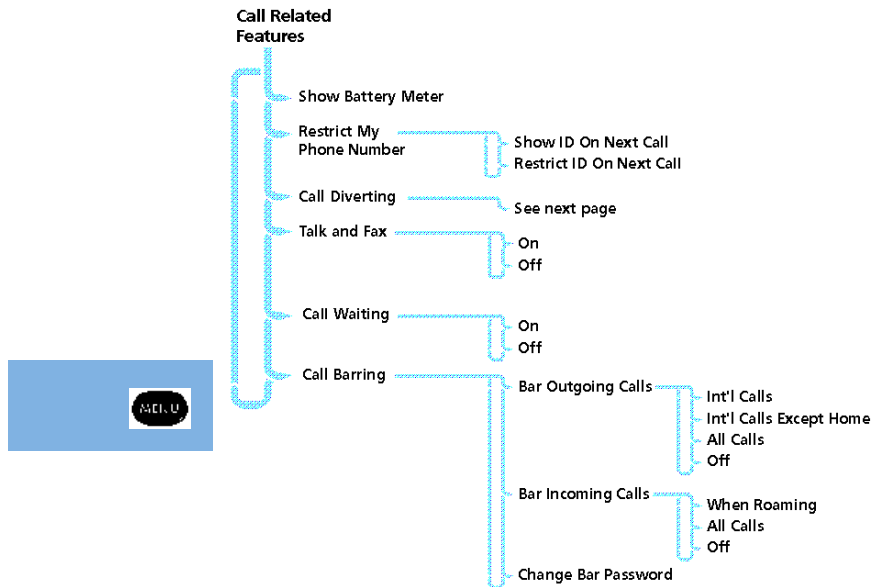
Call Related Features

Show Battery Meter

Restrict My Phone Number

Show ID On Next Call

Restrict ID On Next Call

Call Diverting

See next page

Talk and Fax

On

Off

Call Waiting

On

Off

Call Barring

Bar Outgoing Calls

Int'l Calls

Int'l Calls Except Home

All Calls

Off

Bar Incoming Calls

When Roaming

All Calls

Off

Change Bar Password

MENU